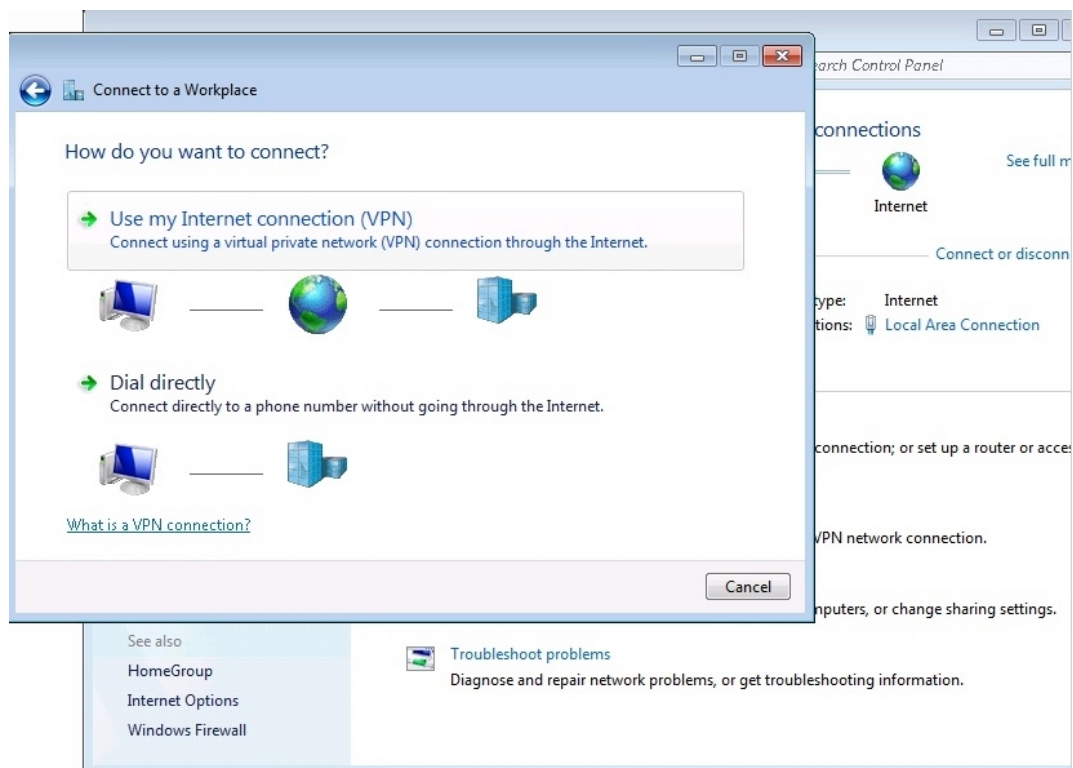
Connect to a Workplace

How do you want to connect?

Use my Internet connection (VPN)
Connect using a virtual private network (VPN) connection through the Internet.

Dial directly
Connect directly to a phone number without going through the Internet.

What is a VPN connection?

Cancel

arch Control Panel

connections

See full m

Internet

Connect or disconn

ype: Internet
tions: Local Area Connection

connection; or set up a router or acces

VPN network connection.

nputers, or change sharing settings.

See also
HomeGroup
Internet Options
Windows Firewall

Troubleshoot problems
Diagnose and repair network problems, or get troubleshooting information.